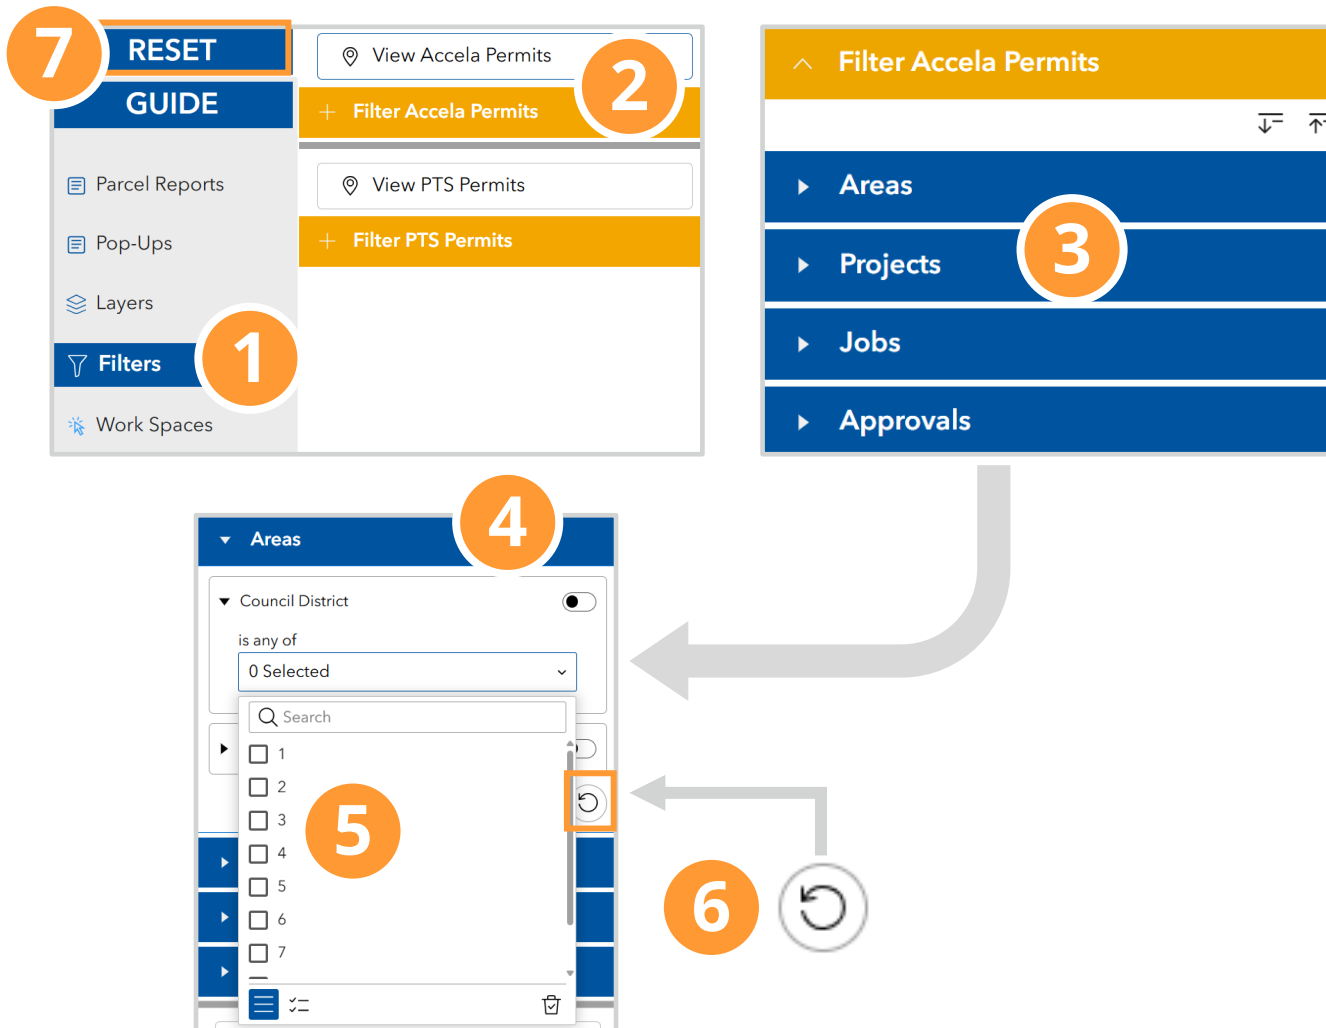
7
RESET
GUIDE
Parcel Reports
Pop-Ups
Layers
Filters
1
Work Spaces
View Accela Permits
2
Filter Accela Permits
View PTS Permits
Filter PTS Permits
Filter Accela Permits
Areas
Projects
3
Jobs
Approvals
Areas
4
Council District
is any of
0 Selected
Search
1
2
3
4
5
6
7
5
6